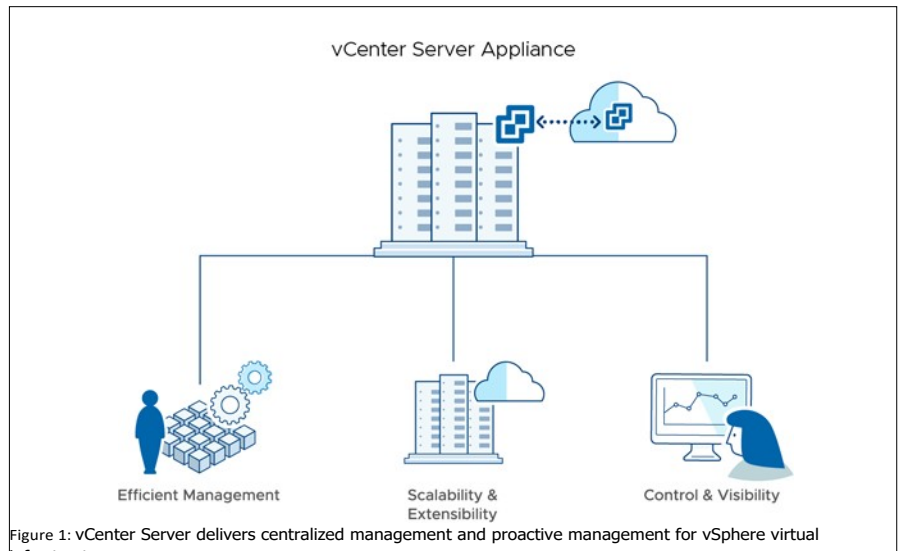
vCenter Server Appliance

Efficient Management

Scalability & Extensibility

Control & Visibility

Figure 1: vCenter Server delivers centralized management and proactive management for vSphere virtual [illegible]